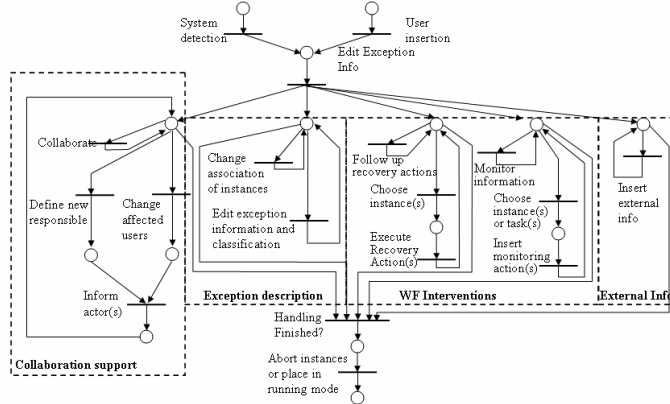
System detection

User insertion

Edit Exception Info

Collaborate

Define new responsible

Change affected users

Inform actor(s)

Collaboration support

Change association of instances

Edit exception information and classification

Exception description

Follow up recovery actions

Choose instance(s)

Execute Recovery Action(s)

Monitor information

Choose instance(s) or task(s)

Insert monitoring action(s)

WF Interventions

Insert external info

External Info

Handling Finished?

Abort instances or place in running mode